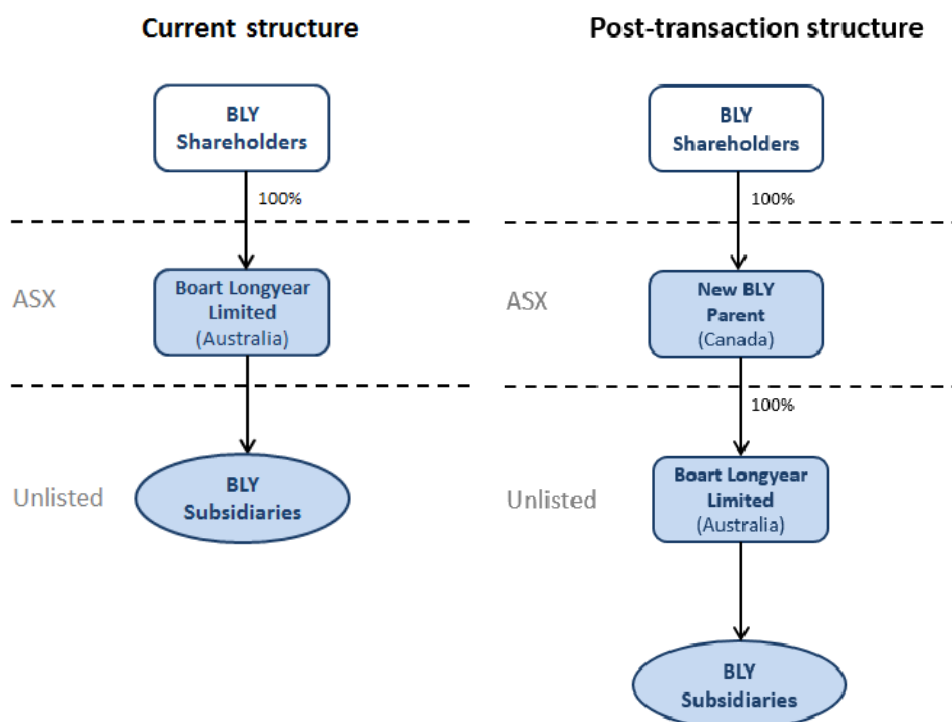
Current structure

BLY Shareholders

100%

ASX

Boart Longyear Limited (Australia)

Unlisted

BLY Subsidiaries

Post-transaction structure

BLY Shareholders

100%

ASX

New BLY Parent (Canada)

100%

Unlisted

Boart Longyear Limited (Australia)

BLY Subsidiaries